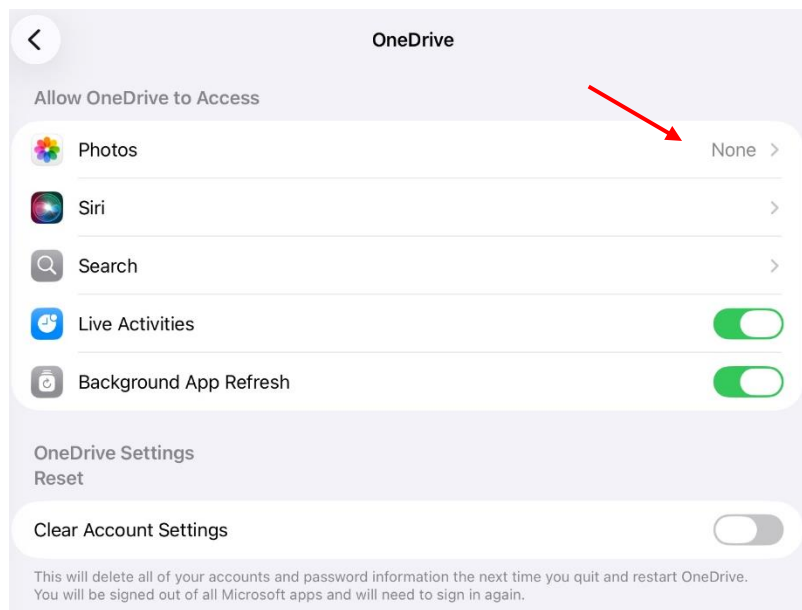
OneDrive

Allow OneDrive to Access

Photos None

Siri

Search

Live Activities

Background App Refresh

OneDrive Settings
Reset

Clear Account Settings

This will delete all of your accounts and password information the next time you quit and restart OneDrive. You will be signed out of all Microsoft apps and will need to sign in again.